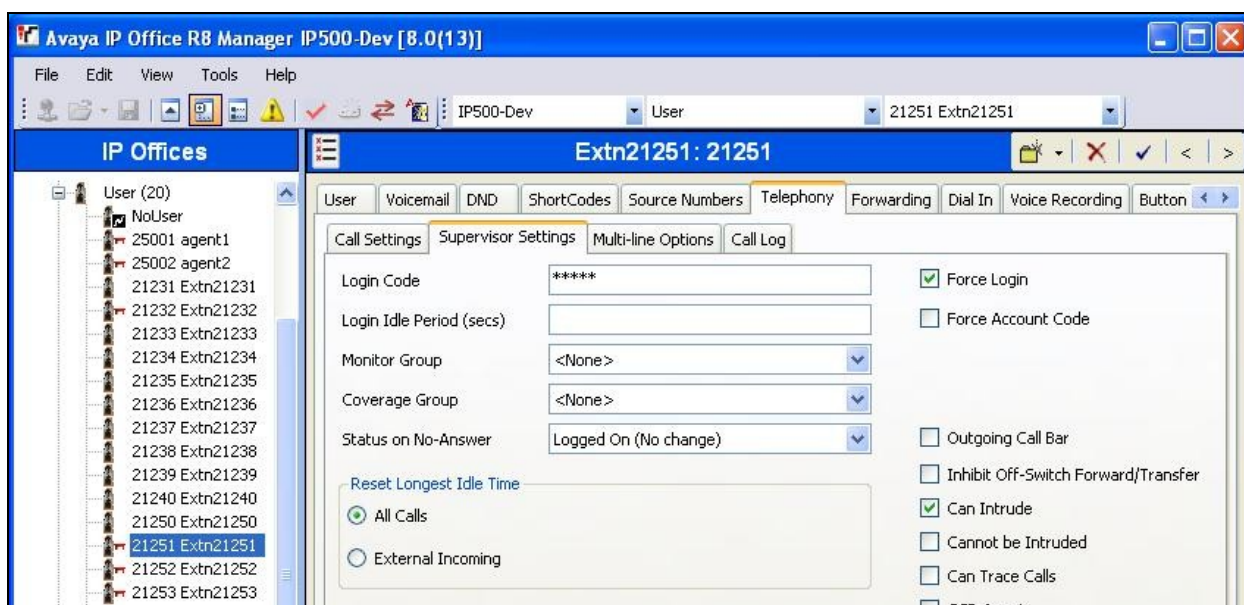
Avaya IP Office R8 Manager IP500-Dev [8.0(13)]

File Edit View Tools Help

IP500-Dev User 21251 Extn21251

IP Offices

Extn21251: 21251

User (20)
NoUser
25001 agent1
25002 agent2
21231 Extn21231
21232 Extn21232
21233 Extn21233
21234 Extn21234
21235 Extn21235
21236 Extn21236
21237 Extn21237
21238 Extn21238
21239 Extn21239
21240 Extn21240
21250 Extn21250
21251 Extn21251
21252 Extn21252
21253 Extn21253

User | Voicemail | DND | ShortCodes | Source Numbers | Telephony | Forwarding | Dial In | Voice Recording | Button

Call Settings | Supervisor Settings | Multi-line Options | Call Log

Login Code *****

Login Idle Period (secs)

Monitor Group <None>

Coverage Group <None>

Status on No-Answer Logged On (No change)

Reset Longest Idle Time

All Calls

External Incoming

Force Login

Force Account Code

Outgoing Call Bar

Inhibit Off-Switch Forward/Transfer

Can Intrude

Cannot be Intruded

Can Trace Calls